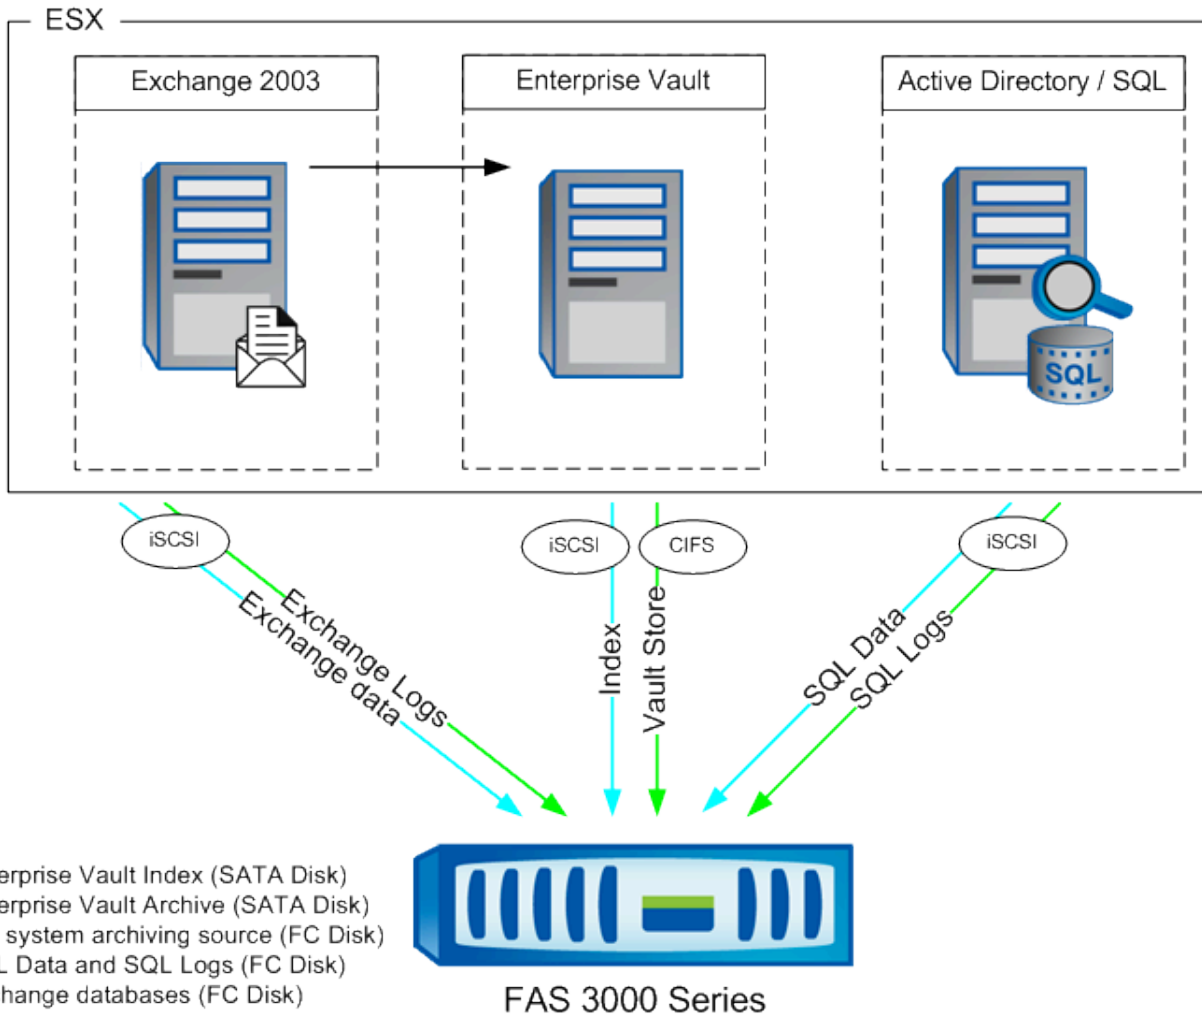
ESX

Exchange 2003

Enterprise Vault

Active Directory / SQL

SQL

iSCSI

Exchange Logs

Exchange data

iSCSI

CIFS

Index

Vault Store

iSCSI

SQL Data

SQL Logs

erprise Vault Index (SATA Disk)
erprise Vault Archive (SATA Disk)
system archiving source (FC Disk)
L Data and SQL Logs (FC Disk)
hange databases (FC Disk)

FAS 3000 Series